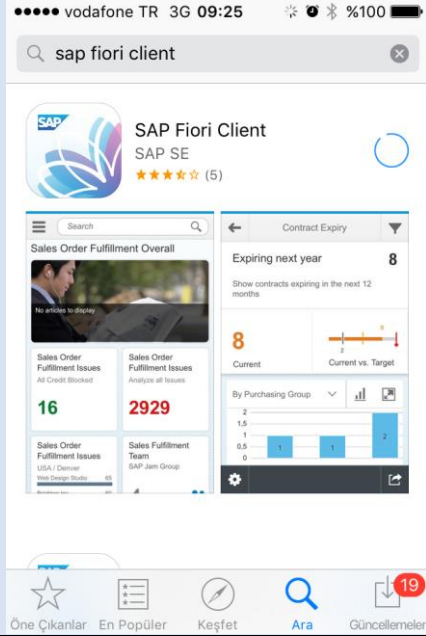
vodafone TR 3G 09:25 %100

sap fiori client

SAP

SAP Fiori Client
SAP SE
(5)

Search

Sales Order Fulfillment Overall

No articles to display

Sales Order Fulfillment Issues
All Credit Blocked

16

Sales Order Fulfillment Issues
Analyze all Issues

2929

Sales Order Fulfillment Issues
USA / Denver
Web Design Studio 65

Sales Fulfillment Team
SAP Jam Group

Contract Expiry

Expiring next year 8

Show contracts expiring in the next 12 months

8
Current

Current vs. Target

By Purchasing Group

2
1,5
1
0,5
0

1 1 2

19

Öne Çıkanlar En Popüler Keşfet Ara Güncellemeler